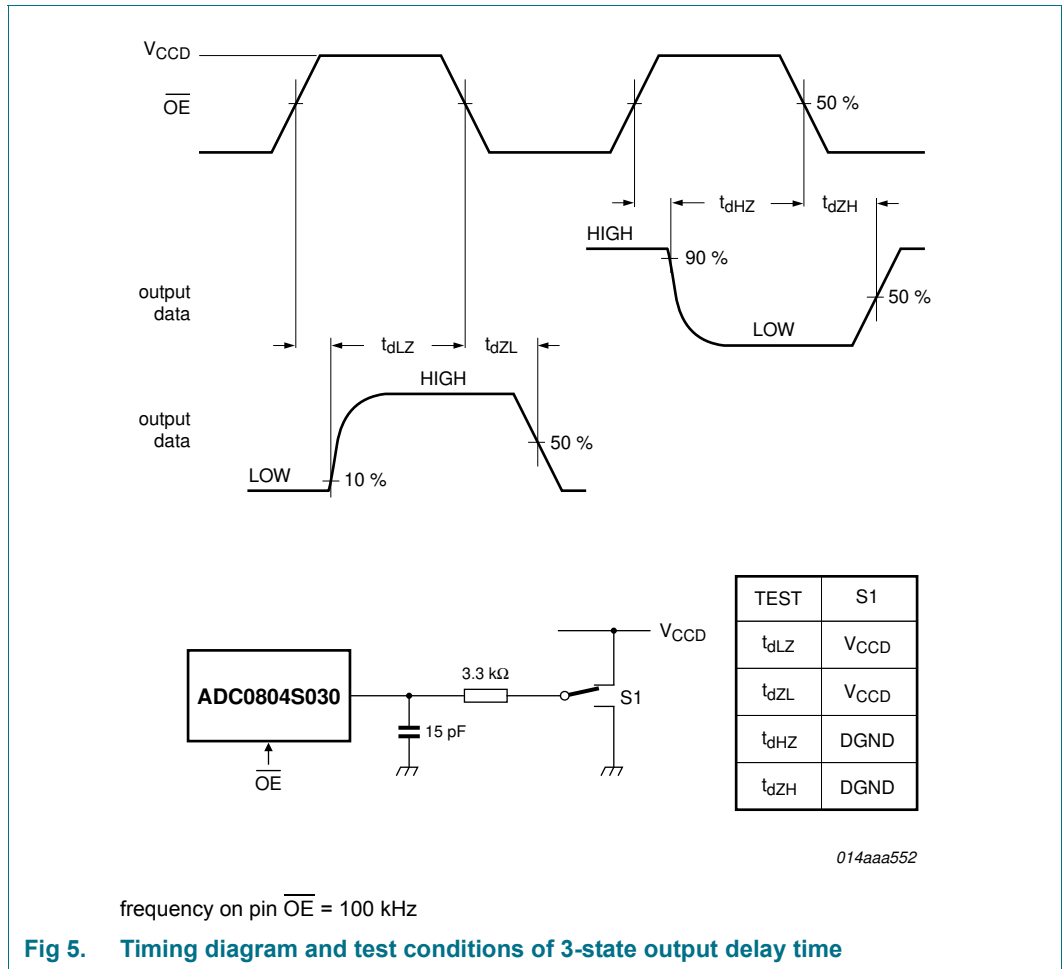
$V_{CCD}$

$\overline{OE}$

50 %

$t_{dHZ}$

$t_{dZH}$

HIGH

90 %

output data

50 %

LOW

$t_{dLZ}$

$t_{dZL}$

HIGH

output data

50 %

LOW

10 %

| TEST | S1 |
|---|---|
| $t_{dLZ}$ | $V_{CCD}$ |
| $t_{dZL}$ | $V_{CCD}$ |
| $t_{dHZ}$ | DGND |
| $t_{dZH}$ | DGND |

$V_{CCD}$

ADC0804S030

3.3 kΩ

S1

15 pF

$\overline{OE}$

014aaa552

frequency on pin $\overline{OE}$ = 100 kHz

Fig 5. Timing diagram and test conditions of 3-state output delay time